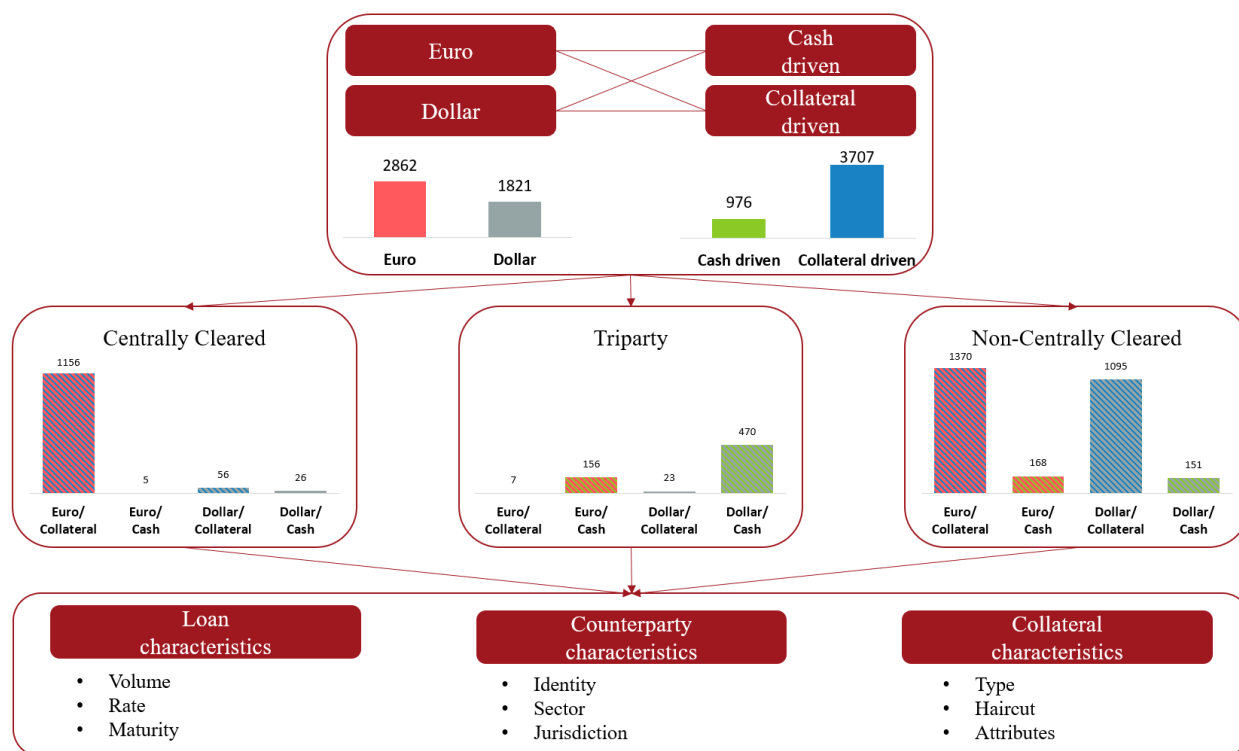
Euro

Dollar

Cash driven

Collateral driven

2862
1821

Euro
Dollar

976
3707

Cash driven
Collateral driven

Centrally Cleared

| 1156 | 5 | 56 | 26 |
|---|---|---|---|
| Euro/ Collateral | Euro/ Cash | Dollar/ Collateral | Dollar/ Cash |

Triparty

| 7 | 156 | 23 | 470 |
|---|---|---|---|
| Euro/ Collateral | Euro/ Cash | Dollar/ Collateral | Dollar/ Cash |

Non-Centrally Cleared

| 1370 | 168 | 1095 | 151 |
|---|---|---|---|
| Euro/ Collateral | Euro/ Cash | Dollar/ Collateral | Dollar/ Cash |

Loan characteristics
• Volume
• Rate
• Maturity

Counterparty characteristics
• Identity
• Sector
• Jurisdiction

Collateral characteristics
• Type
• Haircut
• Attributes